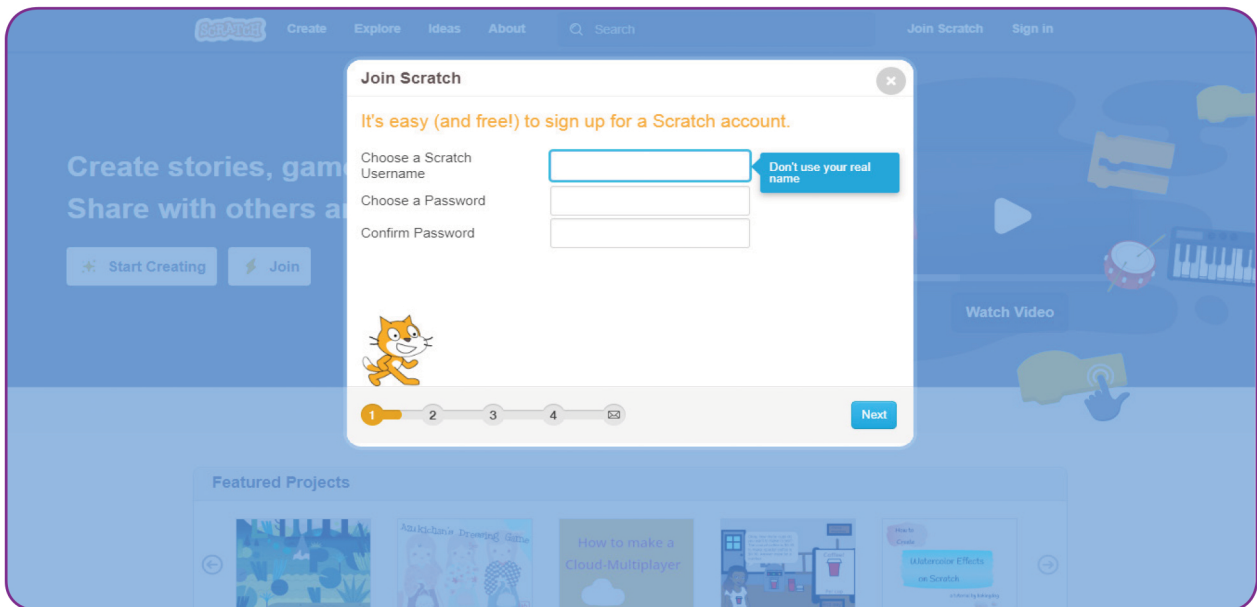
SCRATCH Create Explore Ideas About Search Join Scratch Sign in

Create stories, gam
Share with others a

Start Creating Join

Watch Video

Join Scratch

It's easy (and free!) to sign up for a Scratch account.

Choose a Scratch Username

Don't use your real name

Choose a Password

Confirm Password

1 2 3 4

Next

Featured Projects

How to make a Cloud-Multiplayer

How to Create Watercolor Effects on Scratch